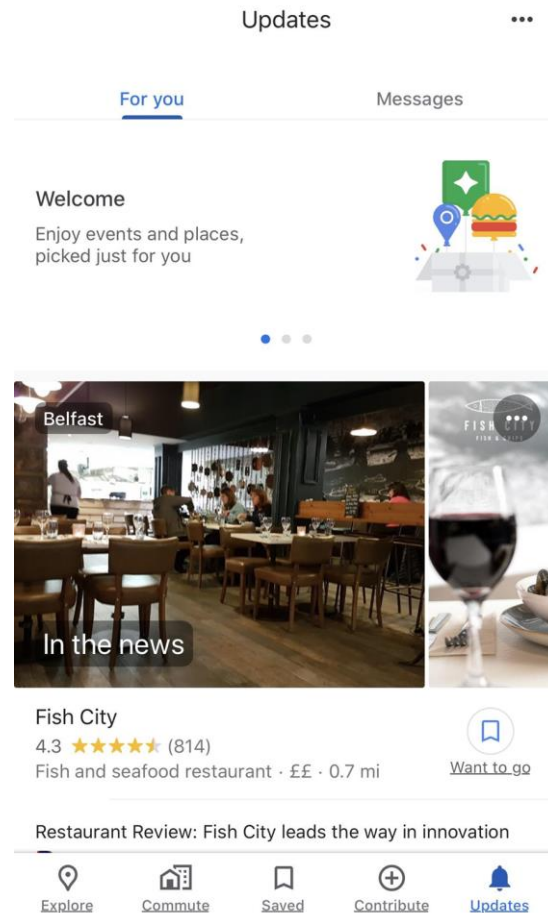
Updates •••

For you Messages

Welcome

Enjoy events and places, picked just for you

Belfast

In the news

FISH CITY
FISH & CHIPS

Fish City

4.3 ★★★★★ (814)

Fish and seafood restaurant · ££ · 0.7 mi

Want to go

Restaurant Review: Fish City leads the way in innovation

Explore Commute Saved Contribute Updates